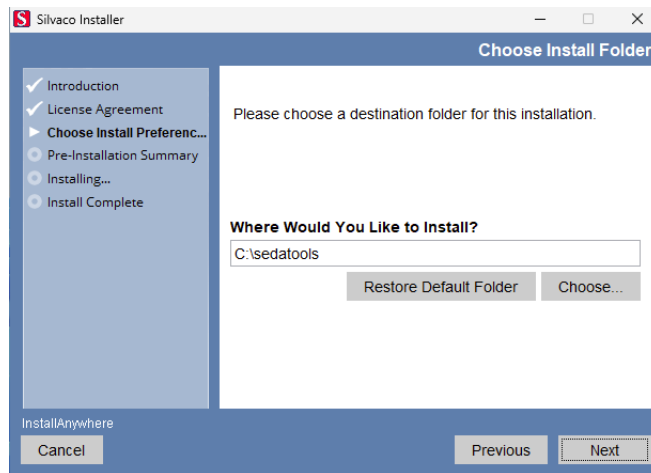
S Silvaco Installer

Choose Install Folder

Introduction
License Agreement
Choose Install Preferenc...
Pre-Installation Summary
Installing...
Install Complete

Please choose a destination folder for this installation.

Where Would You Like to Install?

C:\sedatools

Restore Default Folder

Choose...

InstallAnywhere

Cancel

Previous

Next